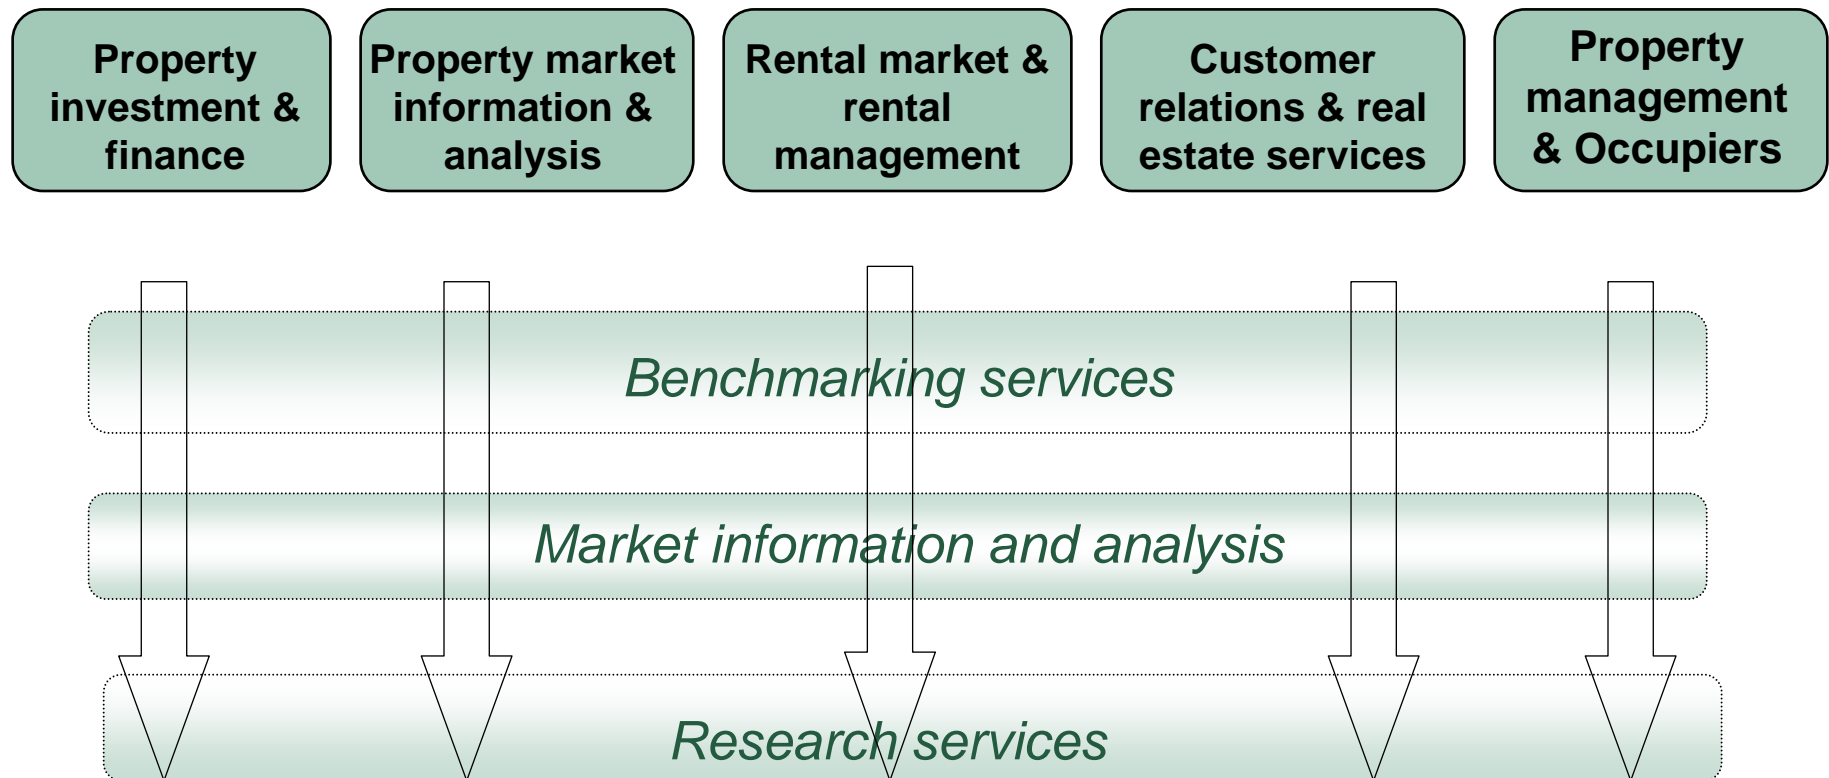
Property investment & finance

Property market information & analysis

Rental market & rental management

Customer relations & real estate services

Property management & Occupiers

Benchmarking services

Market information and analysis

Research services